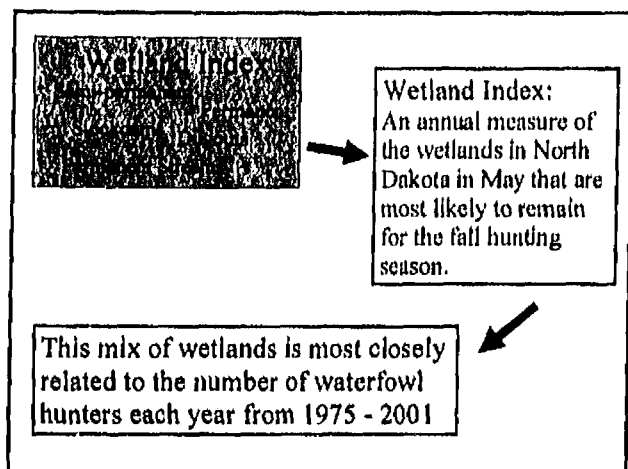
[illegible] Wetland Index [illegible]

Wetland Index:
An annual measure of the wetlands in North Dakota in May that are most likely to remain for the fall hunting season.

This mix of wetlands is most closely related to the number of waterfowl hunters each year from 1975 - 2001